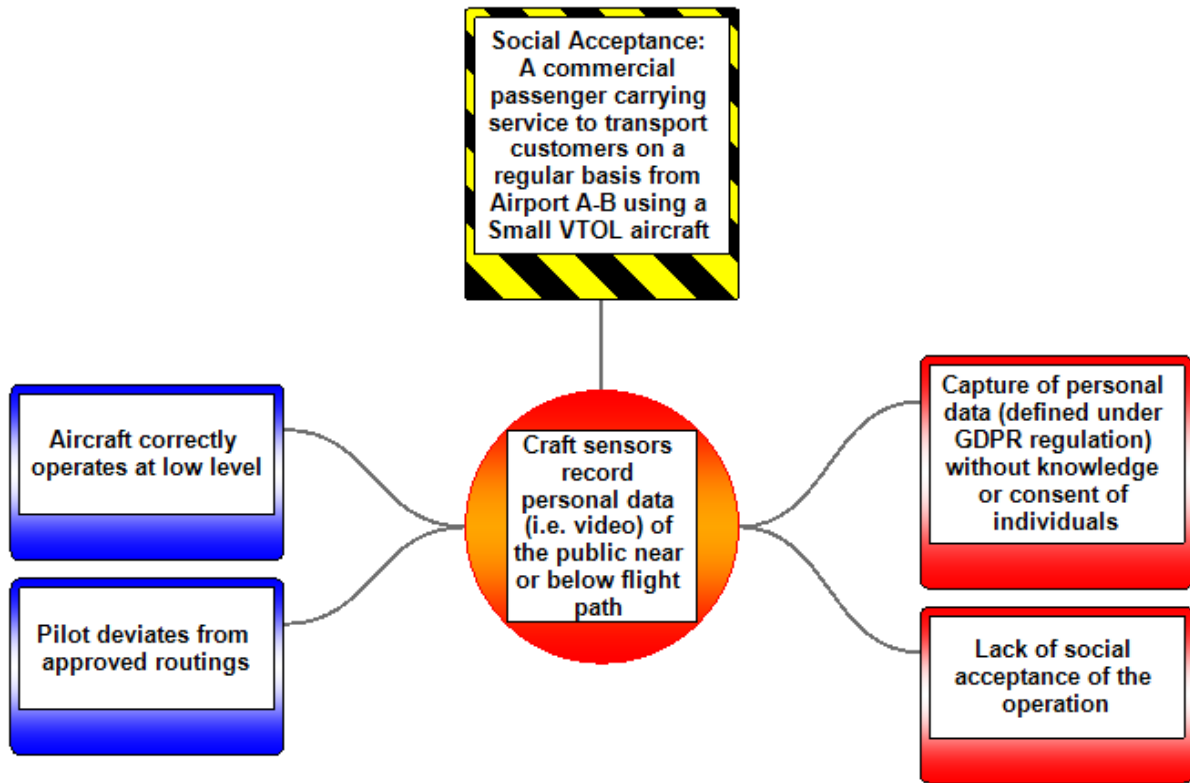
Social Acceptance: A commercial passenger carrying service to transport customers on a regular basis from Airport A-B using a Small VTOL aircraft

Aircraft correctly operates at low level

Pilot deviates from approved routings

Craft sensors record personal data (i.e. video) of the public near or below flight path

Capture of personal data (defined under GDPR regulation) without knowledge or consent of individuals

Lack of social acceptance of the operation